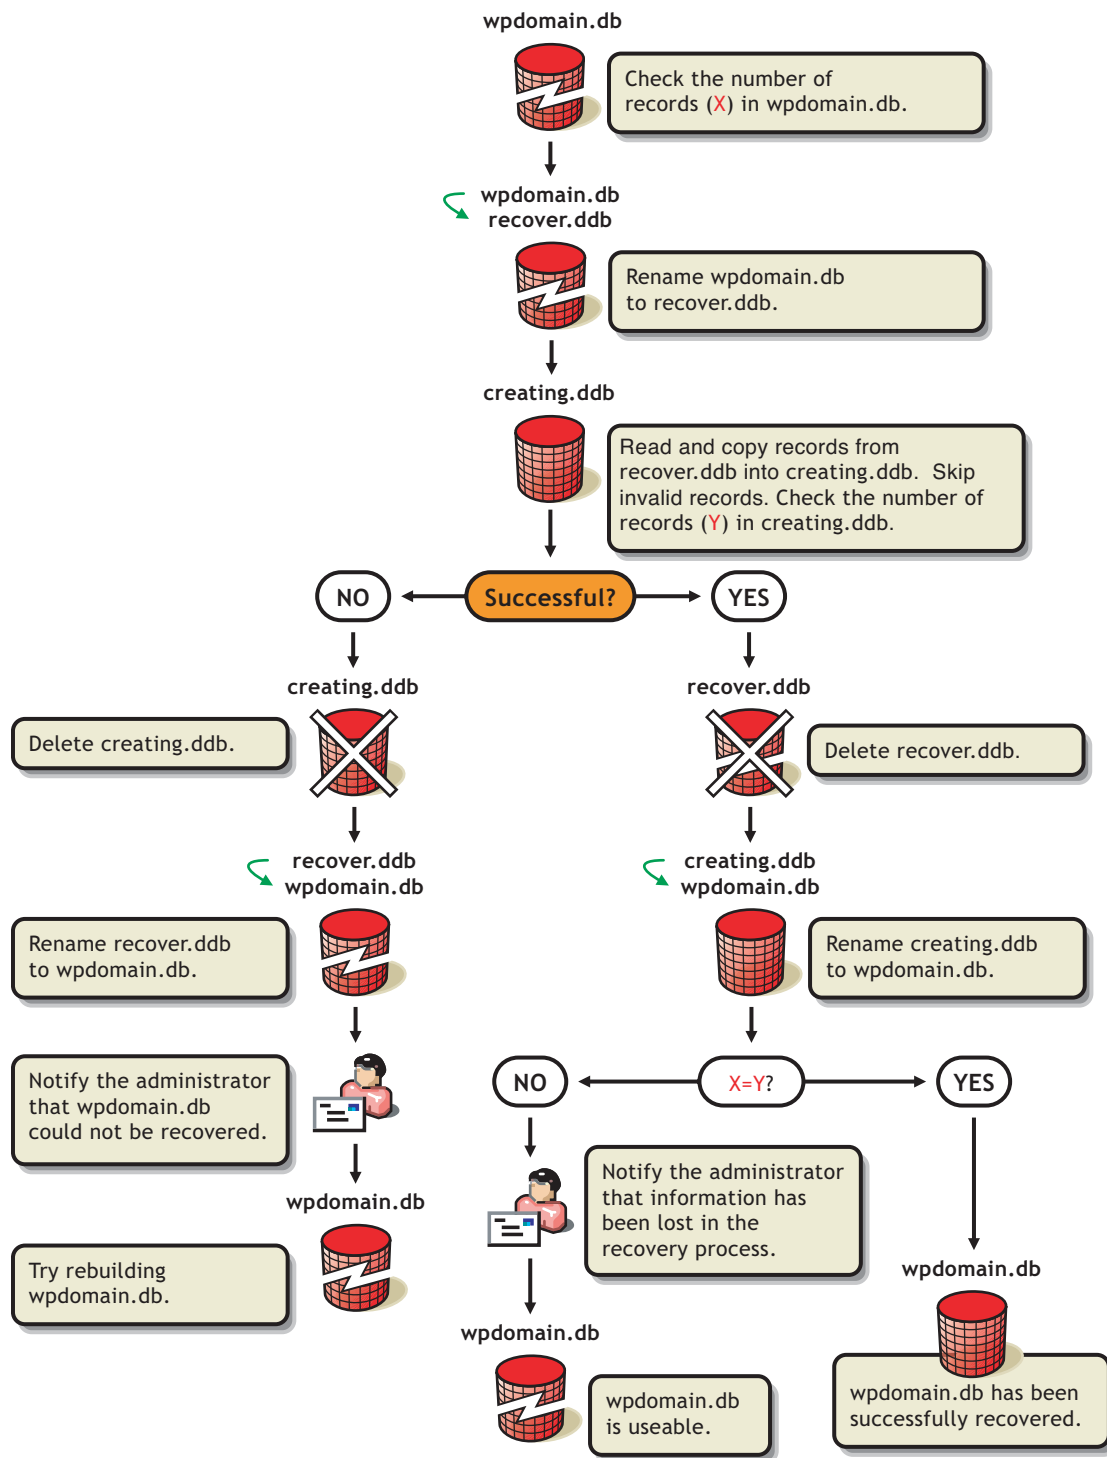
wpdomain.db

Check the number of records (X) in wpdomain.db.

wpdomain.db
recover.ddb

Rename wpdomain.db to recover.ddb.

creating.ddb

Read and copy records from recover.ddb into creating.ddb. Skip invalid records. Check the number of records (Y) in creating.ddb.

NO

Successful?

YES

creating.ddb

Delete creating.ddb.

recover.ddb
wpdomain.db

Rename recover.ddb to wpdomain.db.

Notify the administrator that wpdomain.db could not be recovered.

wpdomain.db

Try rebuilding wpdomain.db.

recover.ddb

Delete recover.ddb.

creating.ddb
wpdomain.db

Rename creating.ddb to wpdomain.db.

NO

X=Y?

YES

Notify the administrator that information has been lost in the recovery process.

wpdomain.db

wpdomain.db is useable.

wpdomain.db

wpdomain.db has been successfully recovered.